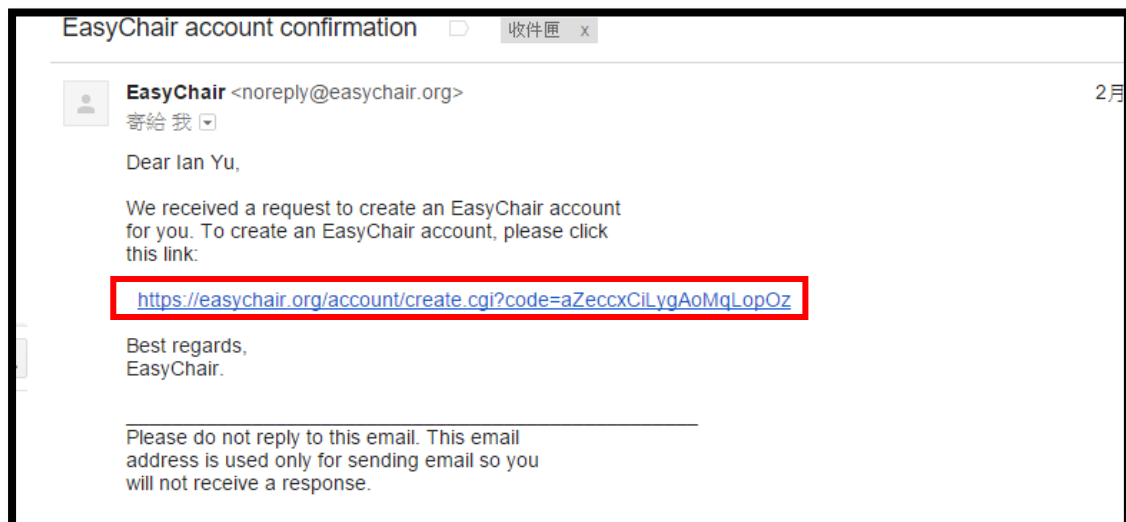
EasyChair account confirmation 收件匣 x

EasyChair <noreply@easychair.org>
寄給 我

2月

Dear Ian Yu,

We received a request to create an EasyChair account for you. To create an EasyChair account, please click this link:

https://easychair.org/account/create.cgi?code=aZeccxCiLygAoMqLopOz

Best regards,
EasyChair.

Please do not reply to this email. This email address is used only for sending email so you will not receive a response.